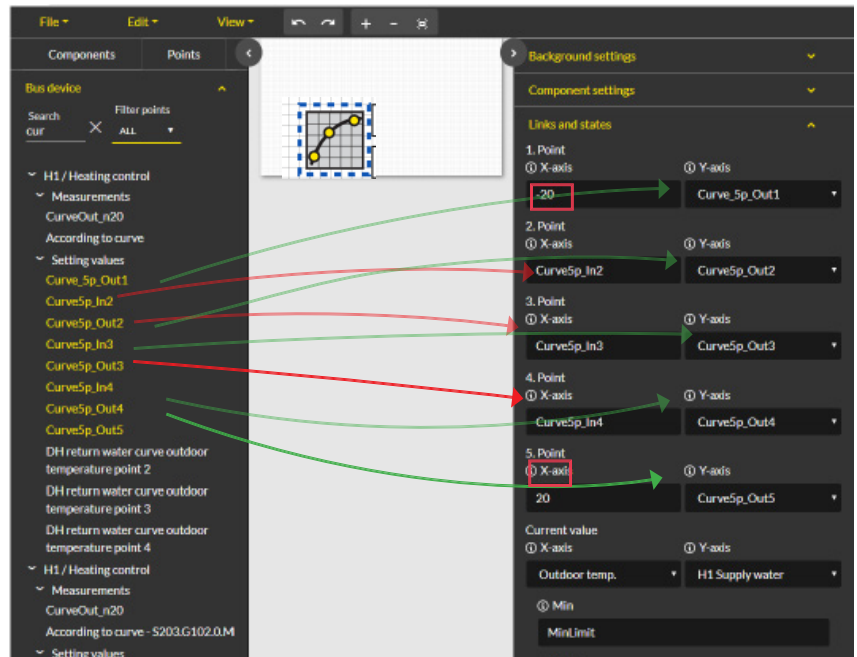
File ▾ Edit ▾ View ▾ + -

Components Points

Bus device

Search
cur

Filter points
ALL

H1 / Heating control
Measurements
CurveOut_n20
According to curve
Setting values
Curve_5p_Out1
Curve5p_In2
Curve5p_Out2
Curve5p_In3
Curve5p_Out3
Curve5p_In4
Curve5p_Out4
Curve5p_Out5
DH return water curve outdoor temperature point 2
DH return water curve outdoor temperature point 3
DH return water curve outdoor temperature point 4
H1 / Heating control
Measurements
CurveOut_n20
According to curve - S203.G102.0.M
Setting values

Background settings

Component settings

Links and states

1. Point
X-axis
-20
Y-axis
Curve_5p_Out1

2. Point
X-axis
Curve5p_In2
Y-axis
Curve5p_Out2

3. Point
X-axis
Curve5p_In3
Y-axis
Curve5p_Out3

4. Point
X-axis
Curve5p_In4
Y-axis
Curve5p_Out4

5. Point
X-axis
20
Y-axis
Curve5p_Out5

Current value
X-axis
Outdoor temp.
Y-axis
H1 Supply water

Min
MinLimit